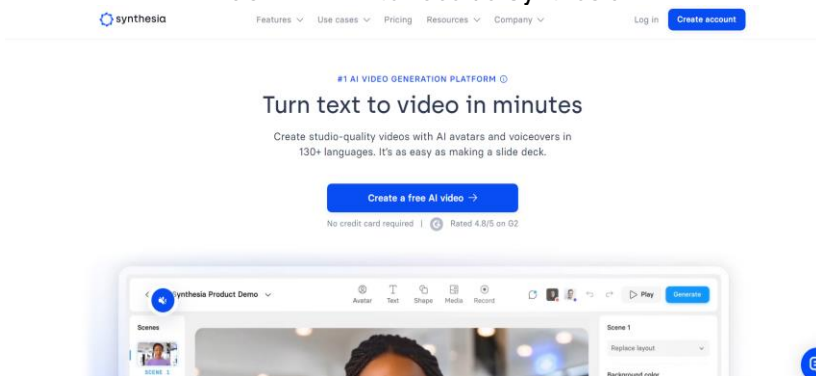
synthesia

Features Use cases Pricing Resources Company

Log in Create account

#1 AI VIDEO GENERATION PLATFORM

Turn text to video in minutes

Create studio-quality videos with AI avatars and voiceovers in 130+ languages. It's as easy as making a slide deck.

Create a free AI video →

No credit card required | Rated 4.8/5 on G2

Synthesia Product Demo

Avatar Text Shape Media Record

Play Generate

Scenes

SCENE 1

Scene 1

Replace layout

Background color